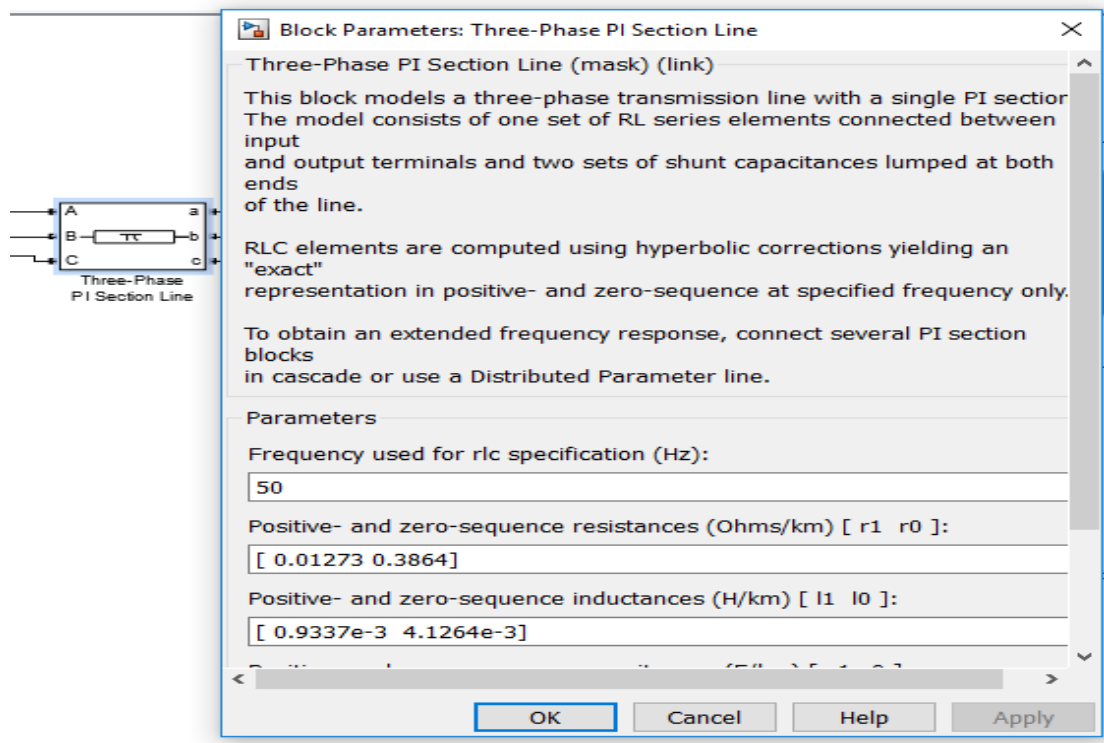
A
B
C
a
b
c
Three-Phase
PI Section Line

Block Parameters: Three-Phase PI Section Line

Three-Phase PI Section Line (mask) (link)

This block models a three-phase transmission line with a single PI sectior
The model consists of one set of RL series elements connected between input
and output terminals and two sets of shunt capacitances lumped at both ends
of the line.

RLC elements are computed using hyperbolic corrections yielding an "exact"
representation in positive- and zero-sequence at specified frequency only.

To obtain an extended frequency response, connect several PI section blocks
in cascade or use a Distributed Parameter line.

Parameters

Frequency used for rlc specification (Hz):

50

Positive- and zero-sequence resistances (Ohms/km) [ r1 r0 ]:

[ 0.01273 0.3864]

Positive- and zero-sequence inductances (H/km) [ l1 l0 ]:

[ 0.9337e-3 4.1264e-3]

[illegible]

OK Cancel Help Apply